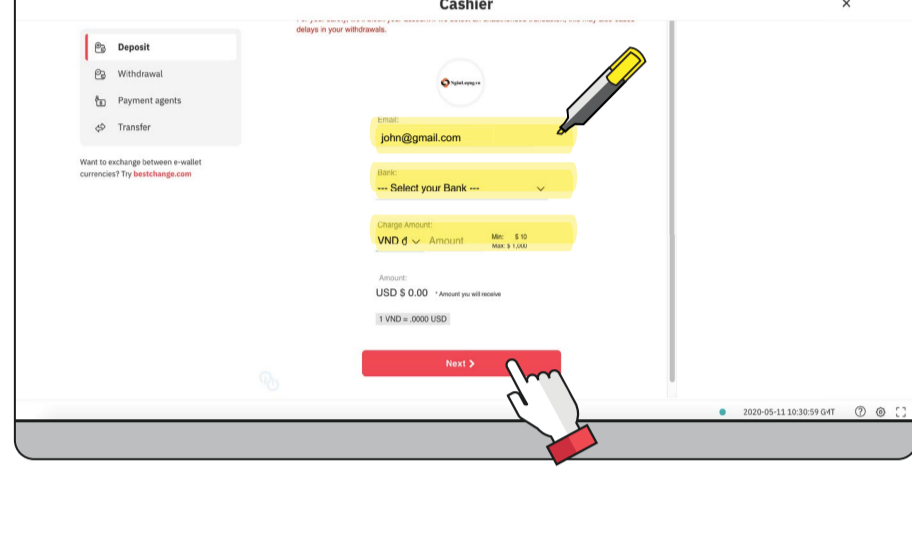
Cashier

×

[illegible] delays in your withdrawals.

Deposit
Withdrawal
Payment agents
Transfer

Want to exchange between e-wallet currencies? Try bestchange.com

NgheLuong.vn

Email:
john@gmail.com

Bank:
--- Select your Bank ---

Charge Amount:
VND đ Amount Min: $ 10 Max: $ 1,000

Amount:
USD $ 0.00 * Amount you will receive

1 VND = .0000 USD

Next >

2020-05-11 10:30:59 GMT